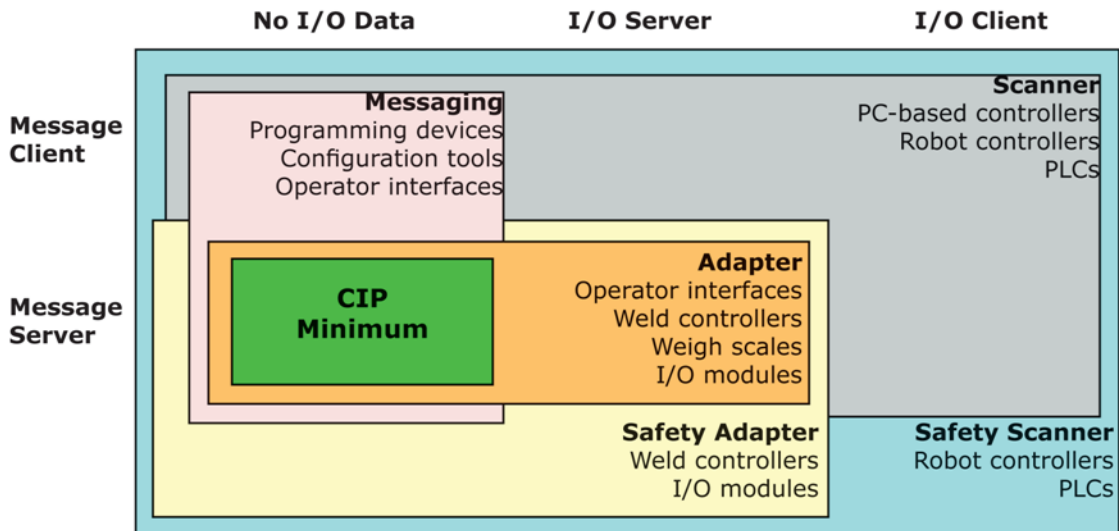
No I/O Data
I/O Server
I/O Client

Message Client

Message Server

Scanner
PC-based controllers
Robot controllers
PLCs

Messaging
Programming devices
Configuration tools
Operator interfaces

Adapter
Operator interfaces
Weld controllers
Weigh scales
I/O modules

CIP Minimum

Safety Adapter
Weld controllers
I/O modules

Safety Scanner
Robot controllers
PLCs